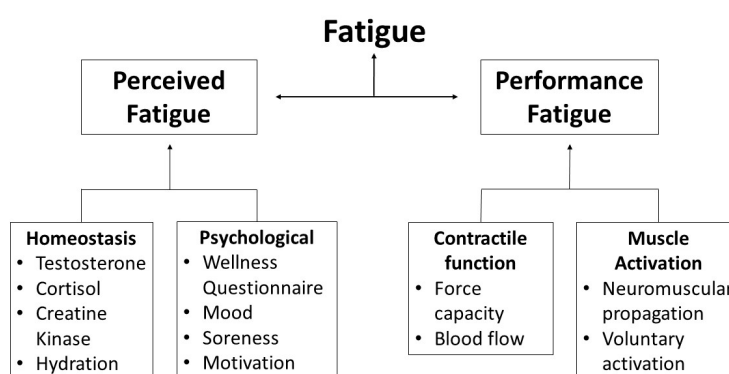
Fatigue

Perceived Fatigue

Performance Fatigue

Homeostasis
- Testosterone
- Cortisol
- Creatine Kinase
- Hydration

Psychological
- Wellness Questionnaire
- Mood
- Soreness
- Motivation

Contractile function
- Force capacity
- Blood flow

Muscle Activation
- Neuromuscula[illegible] propagation
- Voluntary activation